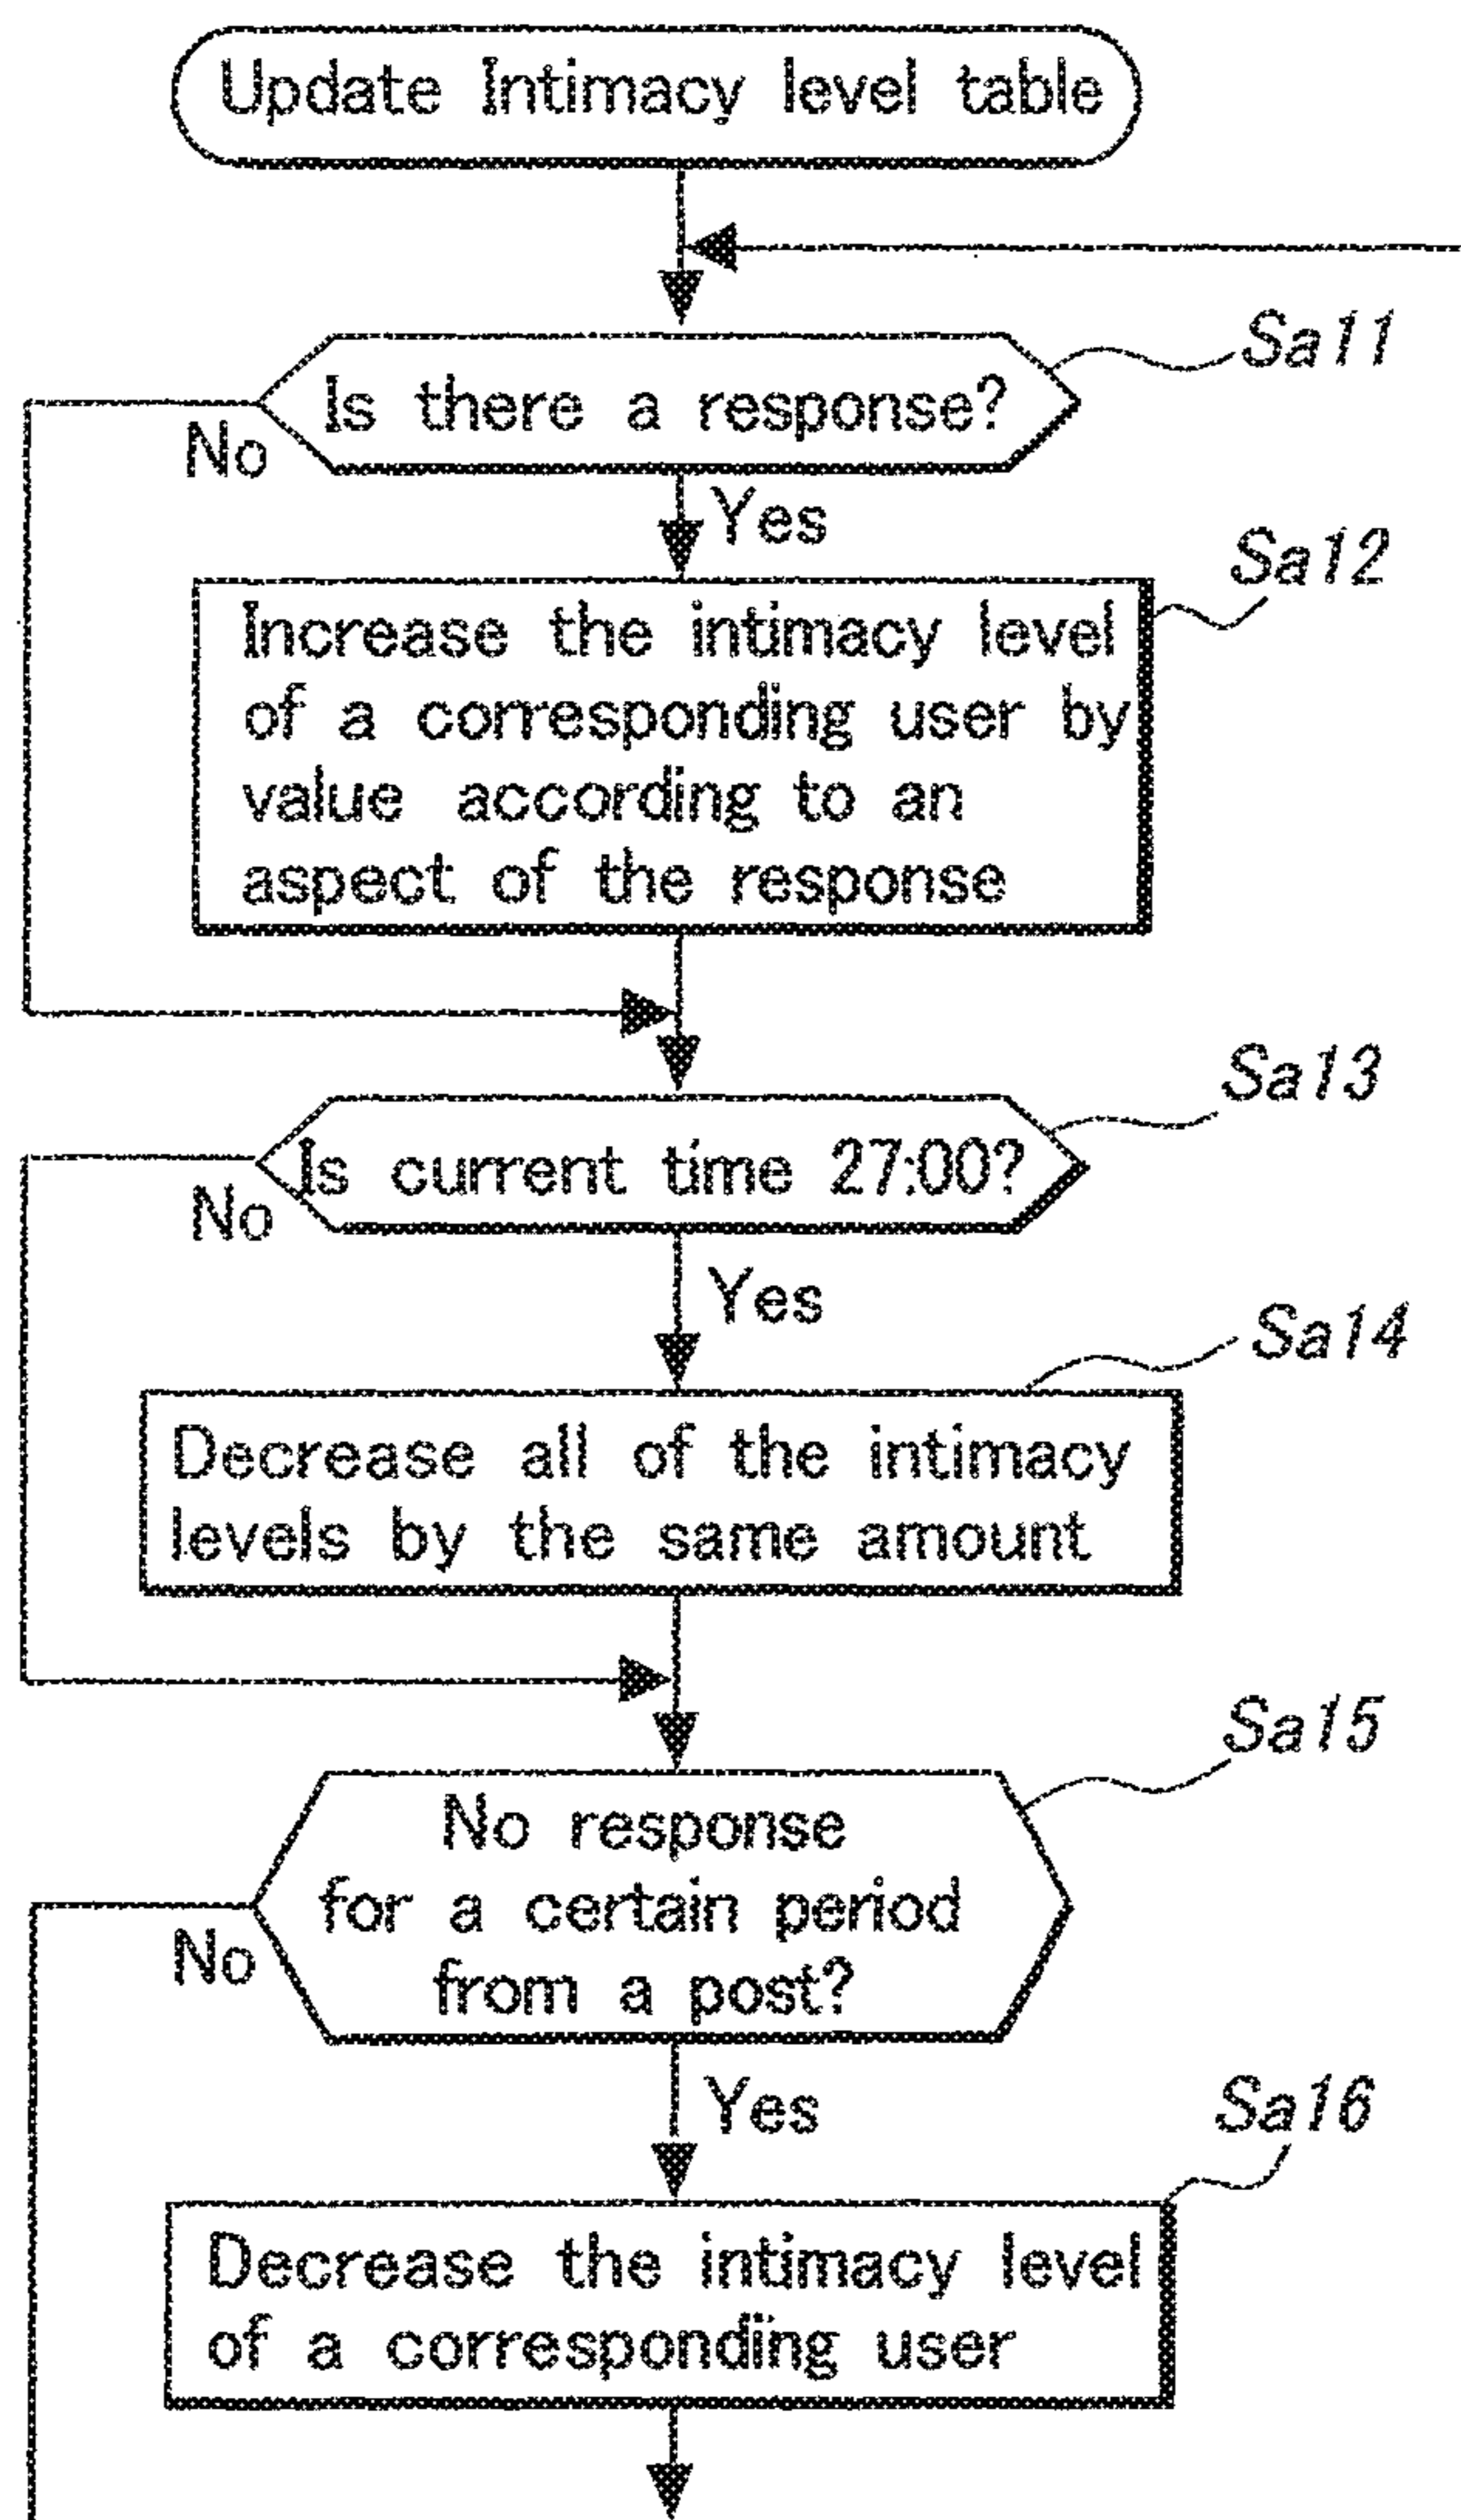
Update Intimacy level table

Sa11

Is there a response?

No

Yes

Sa12

Increase the intimacy level of a corresponding user by value according to an aspect of the response

Sa13

Is current time 27:00?

No

Yes

Sa14

Decrease all of the intimacy levels by the same amount

Sa15

No response for a certain period from a post?

No

Yes

Sa16

Decrease the intimacy level of a corresponding user